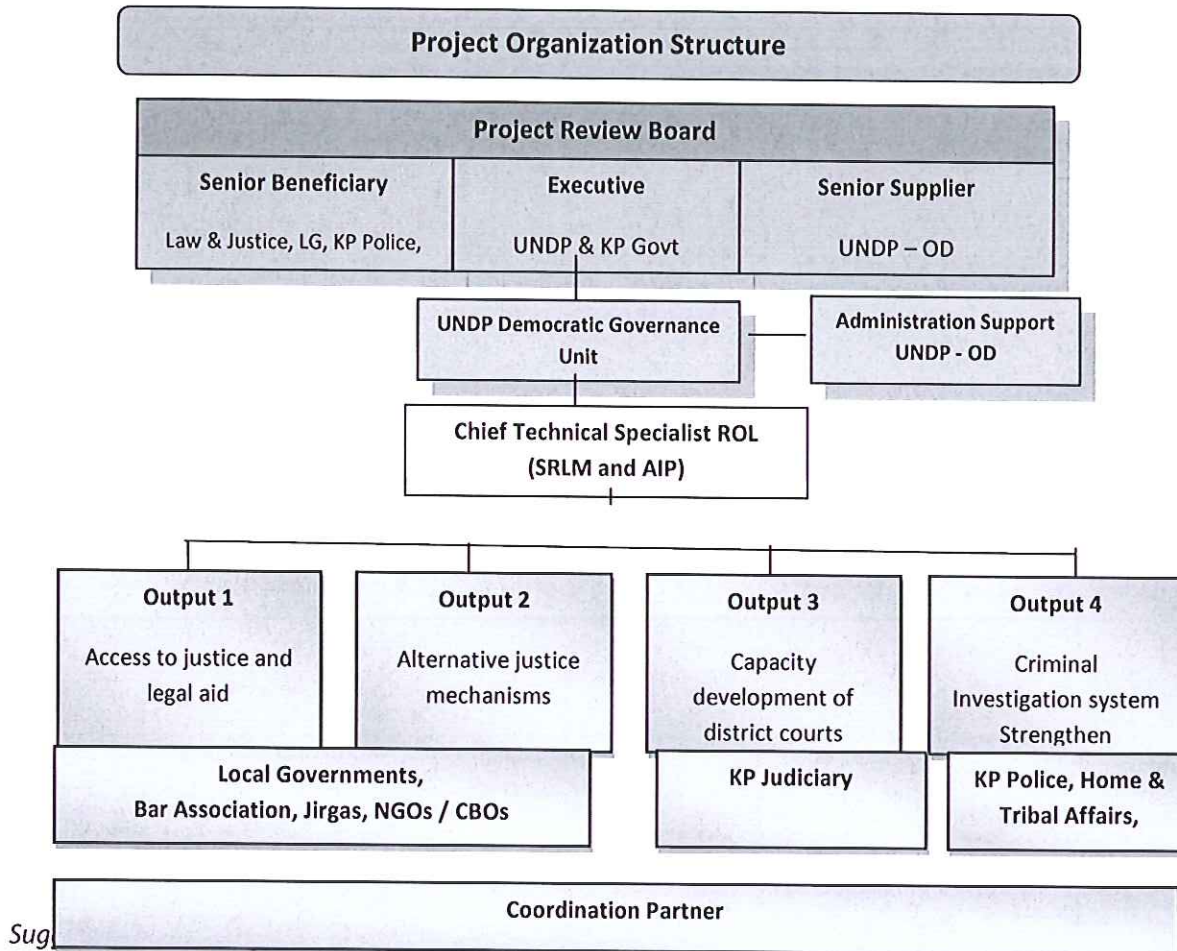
Project Organization Structure

Project Review Board

Senior Beneficiary

Law & Justice, LG, KP Police,

Executive

UNDP & KP Govt

Senior Supplier

UNDP – OD

UNDP Democratic Governance Unit

Administration Support UNDP - OD

Chief Technical Specialist ROL (SRLM and AIP)

Output 1

Access to justice and legal aid

Output 2

Alternative justice mechanisms

Output 3

Capacity development of district courts

Output 4

Criminal Investigation system Strengthen

Local Governments, Bar Association, Jirgas, NGOs / CBOs

KP Judiciary

KP Police, Home & Tribal Affairs,

Sug

Coordination Partner